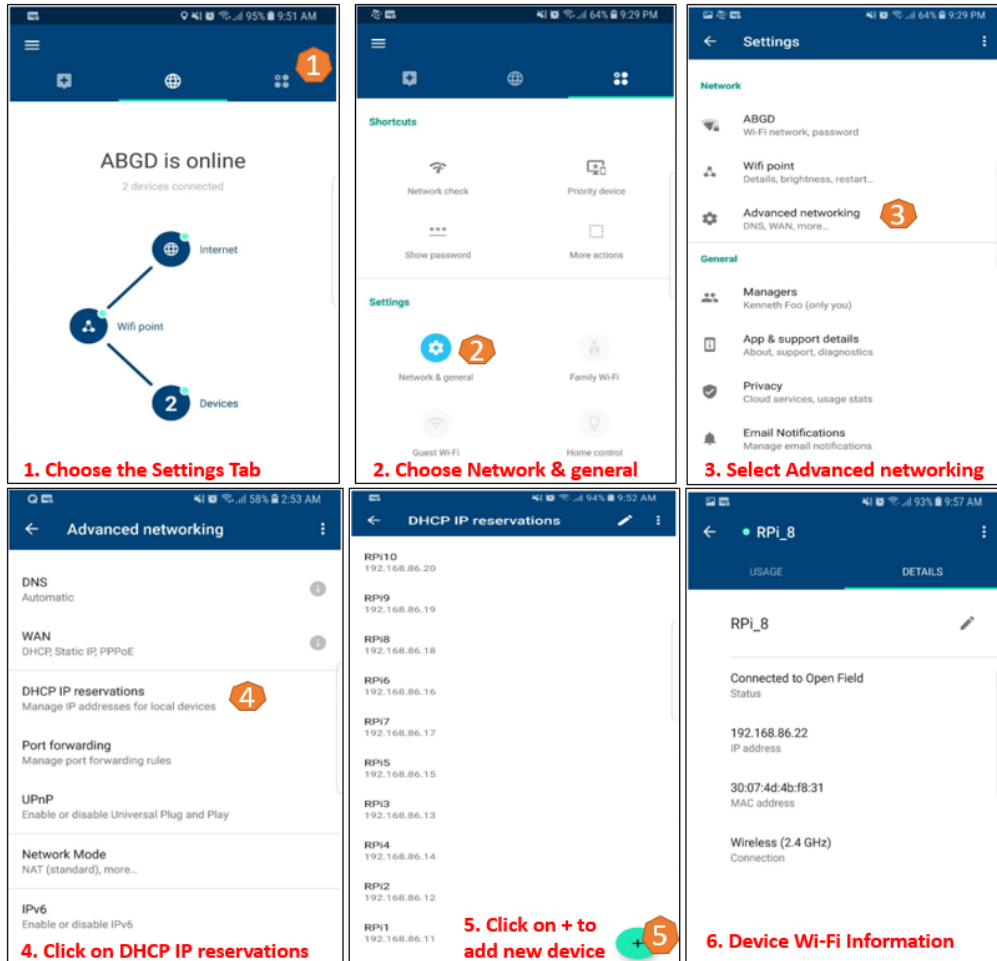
95% 9:51 AM

1

ABGD is online

2 devices connected

Internet

Wifi point

2

Devices

1. Choose the Settings Tab

64% 9:29 PM

Shortcuts

Network check

Priority device

Show password

More actions

Settings

2

Network & general

Family Wi-Fi

Guest Wi-Fi

Home control

2. Choose Network & general

64% 9:29 PM

Settings

Network

ABGD
Wi-Fi network, password

Wifi point
Details, brightness, restart...

Advanced networking
DNS, WAN, more...

3

General

Managers
Kenneth Foo (only you)

App & support details
About, support, diagnostics

Privacy
Cloud services, usage stats

Email Notifications
Manage email notifications

3. Select Advanced networking

58% 2:53 AM

Advanced networking

DNS
Automatic

WAN
DHCP, Static IP, PPPoE

DHCP IP reservations
Manage IP addresses for local devices

4

Port forwarding
Manage port forwarding rules

UPnP
Enable or disable Universal Plug and Play

Network Mode
NAT (standard), more...

IPv6
Enable or disable IPv6

4. Click on DHCP IP reservations

94% 9:52 AM

DHCP IP reservations

RPi10
192.168.86.20

RPi9
192.168.86.19

RPi8
192.168.86.18

RPi6
192.168.86.16

RPi7
192.168.86.17

RPi5
192.168.86.15

RPi3
192.168.86.13

RPi4
192.168.86.14

RPi2
192.168.86.12

RPi1
192.168.86.11

5. Click on + to add new device

+ 5

93% 9:57 AM

RPi_8

USAGE

DETAILS

RPi_8

Connected to Open Field
Status

192.168.86.22
IP address

30:07:4d:4b:f8:31
MAC address

Wireless (2.4 GHz)
Connection

6. Device Wi-Fi Information